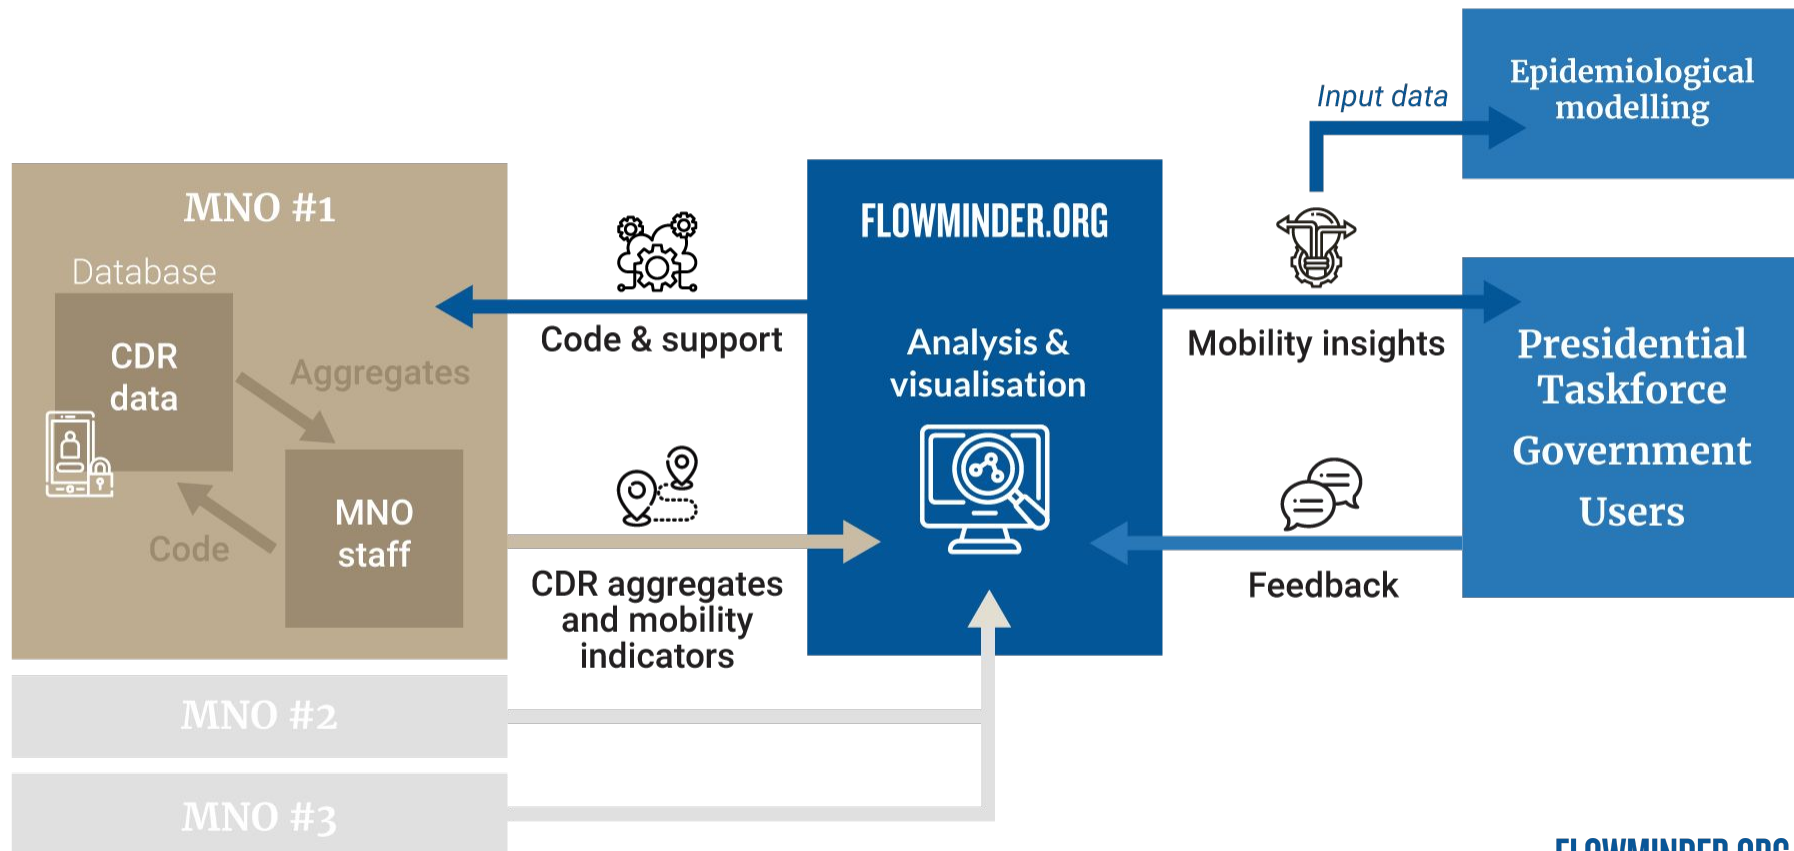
Input data

Epidemiological modelling

MNO #1

Database

CDR data

Aggregates

Code

MNO staff

Code & support

CDR aggregates and mobility indicators

FLOWMINDER.ORG

Analysis & visualisation

Mobility insights

Feedback

Presidential Taskforce

Government

Users

MNO #2

MNO #3

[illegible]